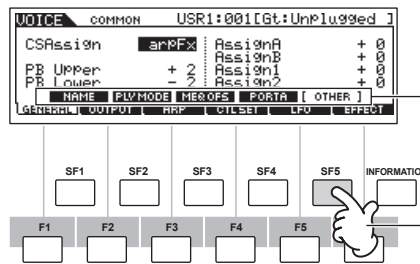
VOICE COMMON USR1:001[Gt:Unplugged ]

CSAssign arpFx
PB Upper + 2
PB Lower - 2

AssignA + 0
AssignB + 0
Assign1 + 0
Assign2 + 0

NAME PLY MODE MEQ OFS PORTA [ OTHER ]

GENERAL OUTPUT ARP CTL SET LFO EFFECT

SF1 SF2 SF3 SF4 SF5 INFORMATIO

F1 F2 F3 F4 F5